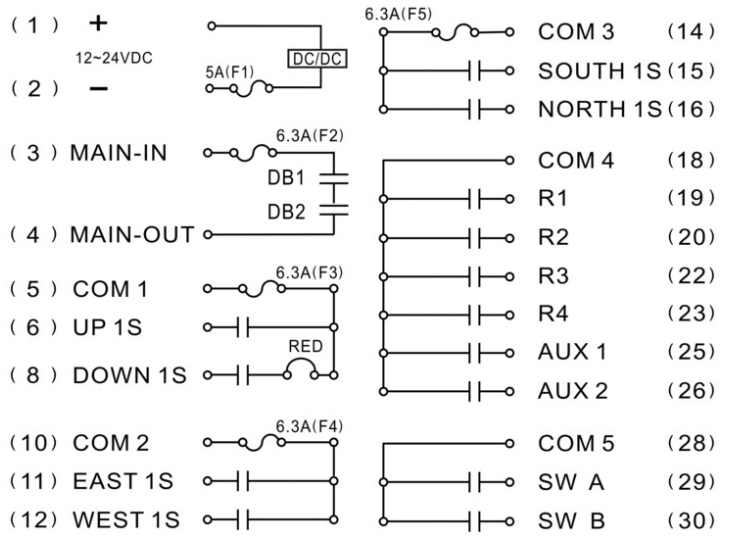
( 1 ) +
12~24VDC
( 2 ) −
DC/DC
5A(F1)
6.3A(F5)
COM 3 (14)
SOUTH 1S (15)
NORTH 1S (16)

( 3 ) MAIN-IN
6.3A(F2)
DB1
DB2
( 4 ) MAIN-OUT
COM 4 (18)
R1 (19)
R2 (20)
R3 (22)
R4 (23)
AUX 1 (25)
AUX 2 (26)

( 5 ) COM 1
6.3A(F3)
( 6 ) UP 1S
RED
( 8 ) DOWN 1S

(10) COM 2
6.3A(F4)
(11) EAST 1S
(12) WEST 1S
COM 5 (28)
SW A (29)
SW B (30)